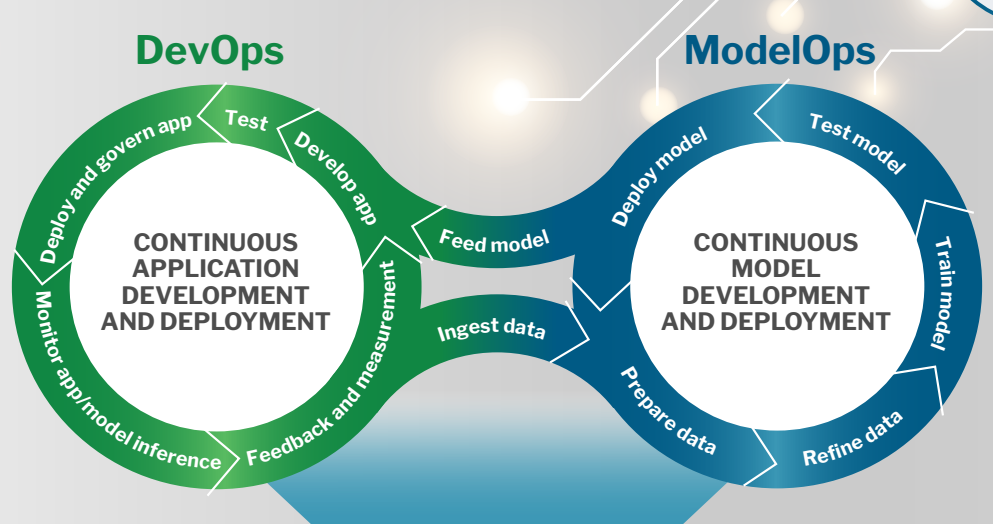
DevOps

ModelOps

Test

Develop app

Deploy and govern app

CONTINUOUS APPLICATION DEVELOPMENT AND DEPLOYMENT

Monitor app/model inference

Feedback and measurement

Feed model

Ingest data

Deploy model

Test model

Train model

CONTINUOUS MODEL DEVELOPMENT AND DEPLOYMENT

Prepare data

Refine data